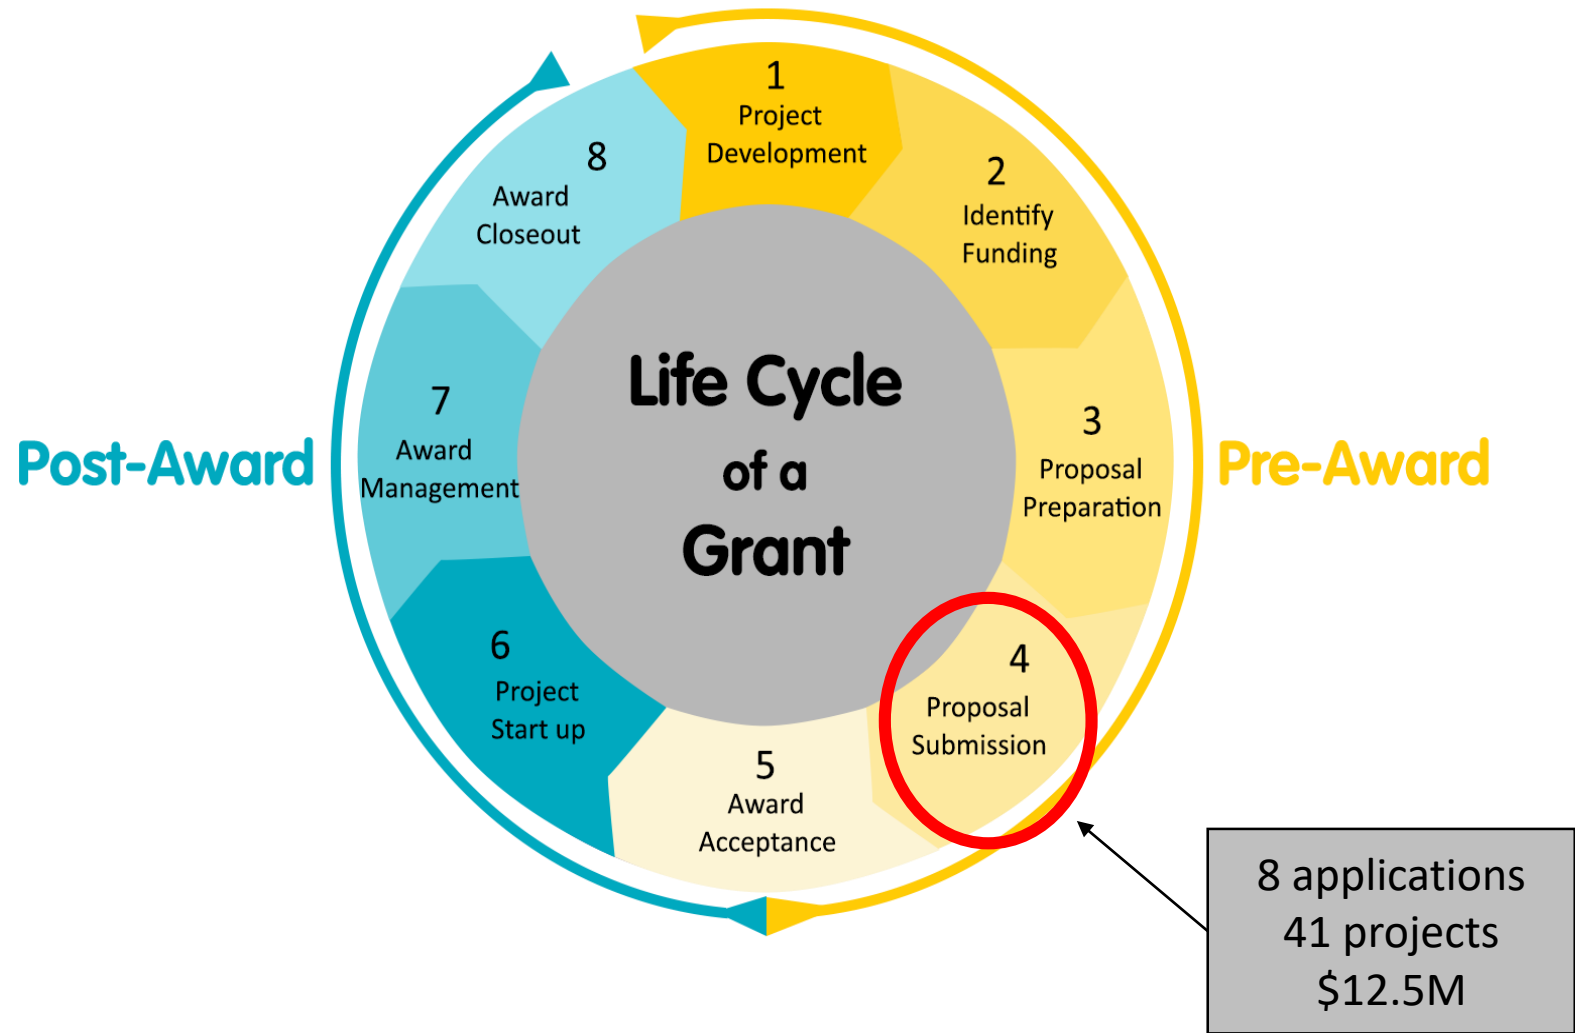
Life Cycle of a Grant

1
Project Development

2
Identify Funding

3
Proposal Preparation

4
Proposal Submission

5
Award Acceptance

6
Project Start up

7
Award Management

8
Award Closeout

Post-Award

Pre-Award

8 applications
41 projects
$12.5M